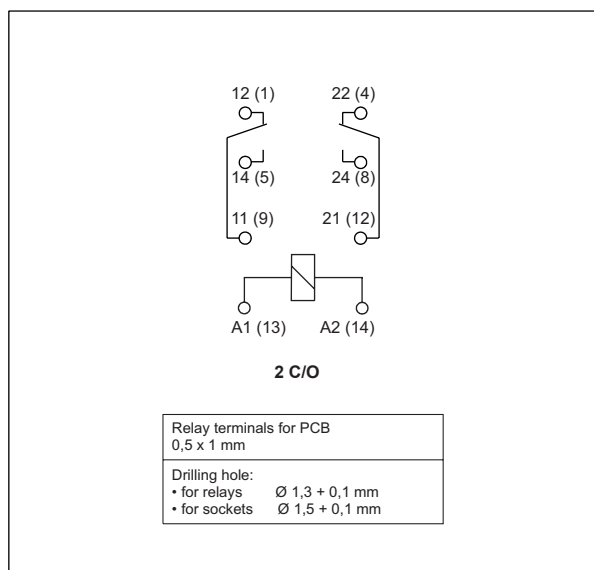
12 (1)
22 (4)
14 (5)
24 (8)
11 (9)
21 (12)
A1 (13)
A2 (14)

**2 C/O**

| Relay terminals for PCB<br>0,5 x 1 mm |
|---|
| Drilling hole:<br>• for relays Ø 1,3 + 0,1 mm<br>• for sockets Ø 1,5 + 0,1 mm |